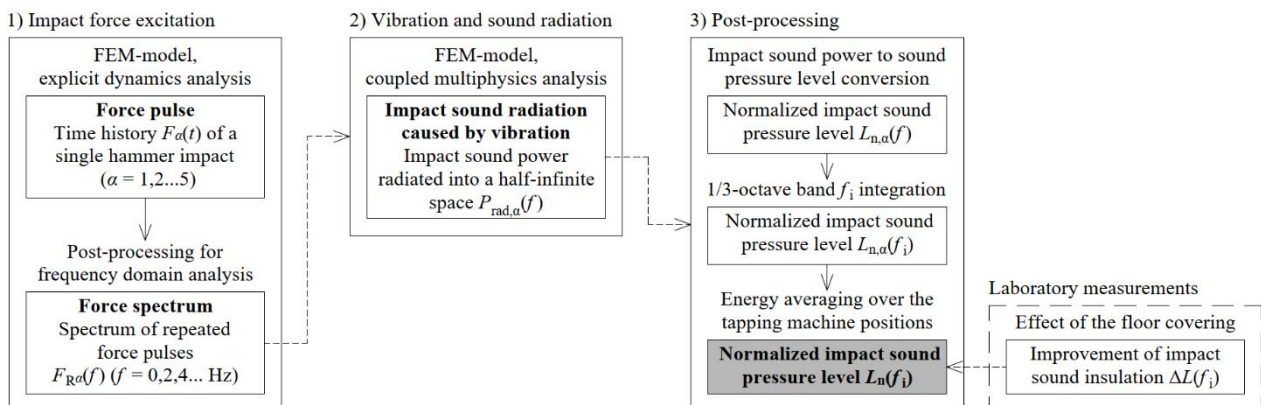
1) Impact force excitation

FEM-model, explicit dynamics analysis

**Force pulse**
Time history $F_\alpha(t)$ of a single hammer impact ($\alpha$ = 1,2...5)

Post-processing for frequency domain analysis

**Force spectrum**
Spectrum of repeated force pulses $F_{R\alpha}(f)$ ($f$ = 0,2,4... Hz)

2) Vibration and sound radiation

FEM-model, coupled multiphysics analysis

**Impact sound radiation caused by vibration**
Impact sound power radiated into a half-infinite space $P_{\mathrm{rad},\alpha}(f)$

3) Post-processing

Impact sound power to sound pressure level conversion

Normalized impact sound pressure level $L_{\mathrm{n},\alpha}(f)$

1/3-octave band $f_\mathrm{i}$ integration

Normalized impact sound pressure level $L_{\mathrm{n},\alpha}(f_\mathrm{i})$

Energy averaging over the tapping machine positions

**Normalized impact sound pressure level $L_\mathrm{n}(f_\mathrm{i})$**

Laboratory measurements

Effect of the floor covering

Improvement of impact sound insulation $\Delta L(f_\mathrm{i})$